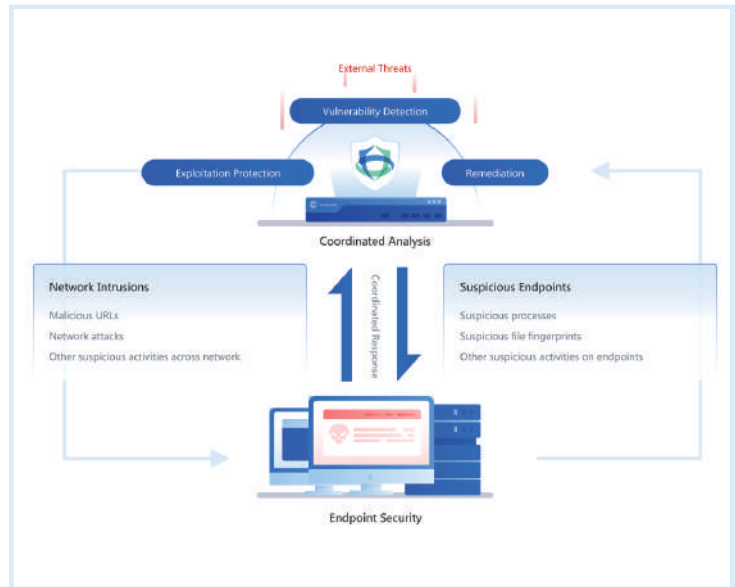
External Threats

Vulnerability Detection

Exploitation Protection

Remediation

Coordinated Analysis

Network Intrusions

Malicious URLs

Network attacks

Other suspicious activities across network

Coordinated Response

Suspicious Endpoints

Suspicious processes

Suspicious file fingerprints

Other suspicious activities on endpoints

Endpoint Security